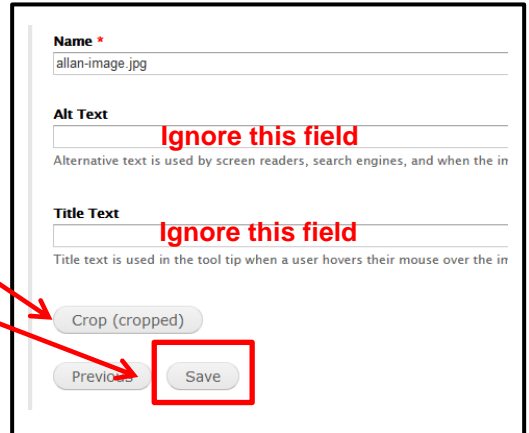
Name *

allan-image.jpg

Alt Text

Ignore this field

Alternative text is used by screen readers, search engines, and when the im

Title Text

Ignore this field

Title text is used in the tool tip when a user hovers their mouse over the im

Crop (cropped)

Previous

Save